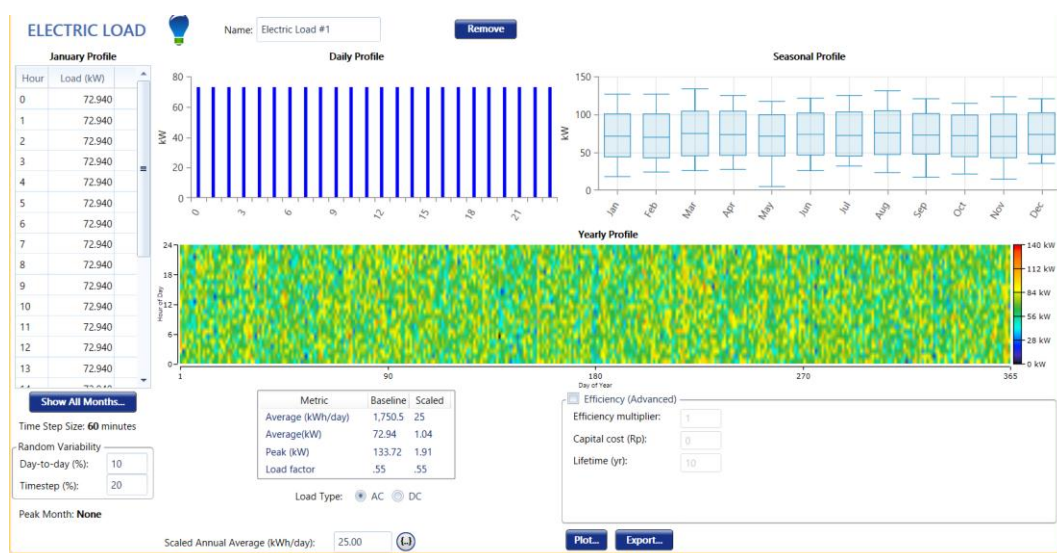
ELECTRIC LOAD

Name: Electric Load #1

Remove

January Profile

| Hour | Load (kW) |
|---|---|
| 0 | 72.940 |
| 1 | 72.940 |
| 2 | 72.940 |
| 3 | 72.940 |
| 4 | 72.940 |
| 5 | 72.940 |
| 6 | 72.940 |
| 7 | 72.940 |
| 8 | 72.940 |
| 9 | 72.940 |
| 10 | 72.940 |
| 11 | 72.940 |
| 12 | 72.940 |
| 13 | 72.940 |

Show All Months...

Time Step Size: 60 minutes

Random Variability
Day-to-day (%): 10
Timestep (%): 20

Peak Month: None

Daily Profile
80
60
40
20
0
kW
0 3 6 9 12 15 18 21

Seasonal Profile
150
100
50
0
kW
Jan Feb Mar Apr May Jun Jul Aug Sep Oct Nov Dec

Yearly Profile
24
18
12
6
0
Hour of Day
1 90 180 270 365
Day of Year
140 kW
112 kW
84 kW
56 kW
28 kW
0 kW

| Metric | Baseline | Scaled |
|---|---|---|
| Average (kWh/day) | 1,750.5 | 25 |
| Average(kW) | 72.94 | 1.04 |
| Peak (kW) | 133.72 | 1.91 |
| Load factor | .55 | .55 |

Load Type: AC DC

Efficiency (Advanced)
Efficiency multiplier: 1
Capital cost (Rp): 0
Lifetime (yr): 10

Scaled Annual Average (kWh/day): 25.00

Plot...
Export...